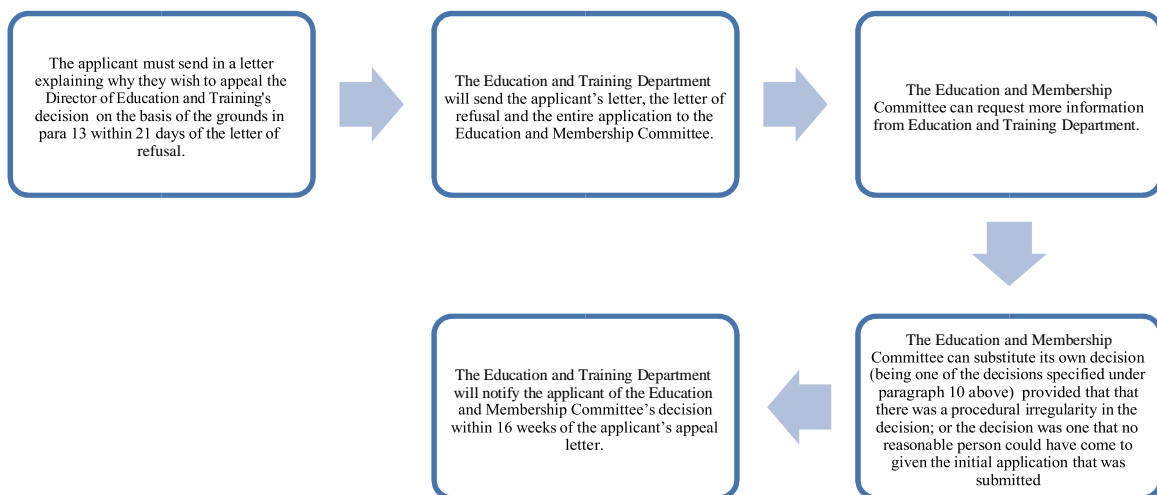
The applicant must send in a letter explaining why they wish to appeal the Director of Education and Training's decision on the basis of the grounds in para 13 within 21 days of the letter of refusal.

The Education and Training Department will send the applicant's letter, the letter of refusal and the entire application to the Education and Membership Committee.

The Education and Membership Committee can request more information from Education and Training Department.

The Education and Membership Committee can substitute its own decision (being one of the decisions specified under paragraph 10 above) provided that that there was a procedural irregularity in the decision; or the decision was one that no reasonable person could have come to given the initial application that was submitted

The Education and Training Department will notify the applicant of the Education and Membership Committee's decision within 16 weeks of the applicant's appeal letter.